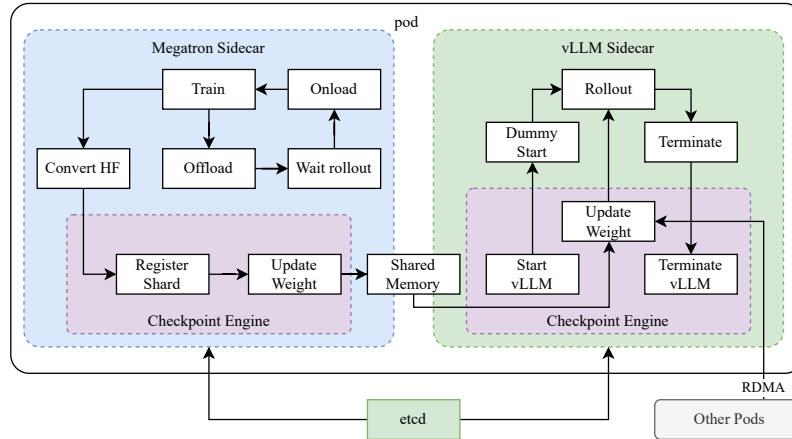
pod

Megatron Sidecar

Train

Onload

Convert HF

Offload

Wait rollout

Register Shard

Update Weight

Checkpoint Engine

Shared Memory

vLLM Sidecar

Rollout

Dummy Start

Terminate

Update Weight

Start vLLM

Terminate vLLM

Checkpoint Engine

RDMA

etcd

Other Pods